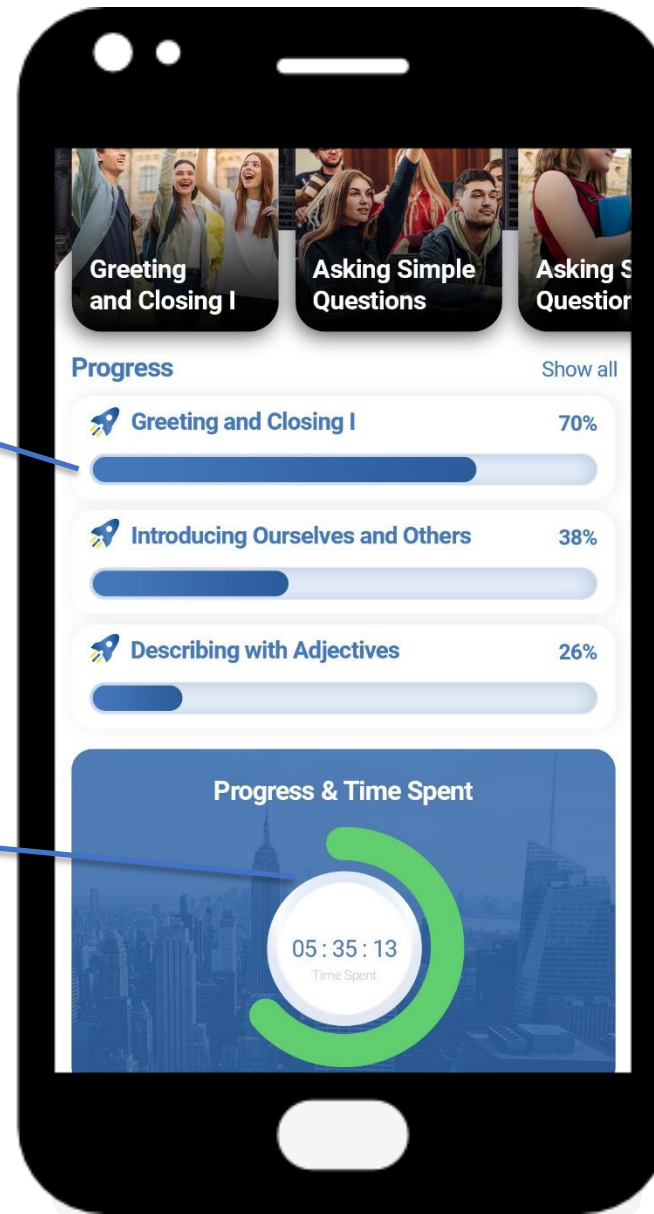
Greeting and Closing I

Asking Simple Questions

Asking S Questior

Progress

Show all

Greeting and Closing I 70%

Introducing Ourselves and Others 38%

Describing with Adjectives 26%

Progress & Time Spent

05 : 35 : 13
Time Spent